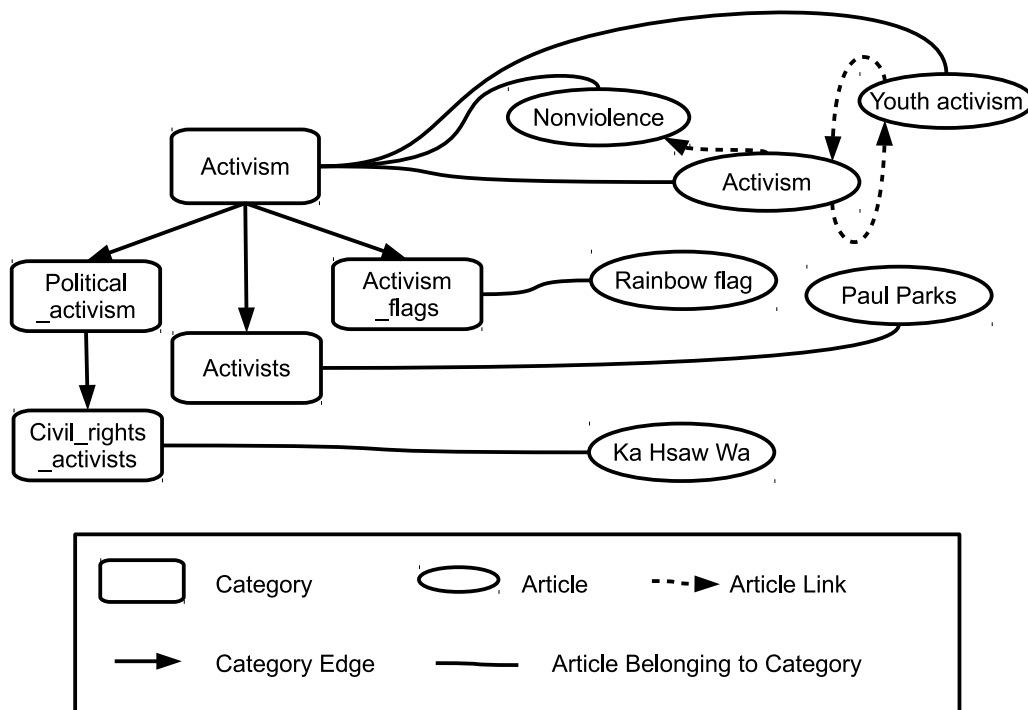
Nonviolence

Youth activism

Activism

Activism

Political _activism

Activism _flags

Rainbow flag

Paul Parks

Activists

Civil_rights _activists

Ka Hsaw Wa

Category

Article

Article Link

Category Edge

Article Belonging to Category